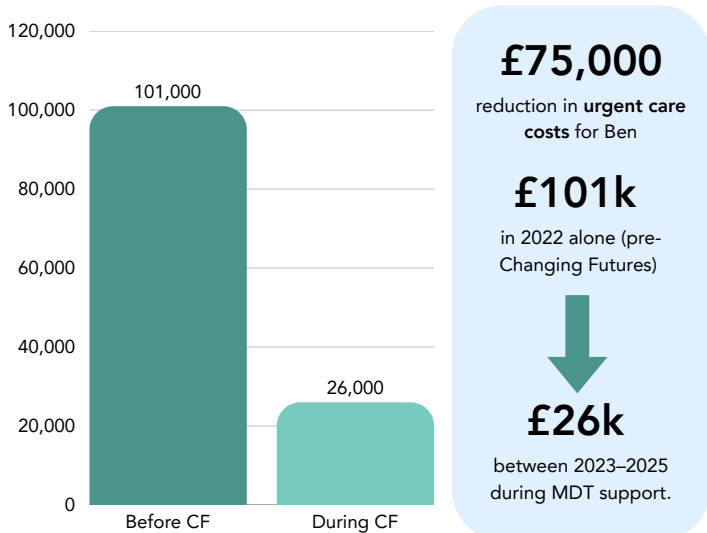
120,000
100,000
80,000
60,000
40,000
20,000
0

101,000
26,000

Before CF
During CF

£75,000
reduction in urgent care costs for Ben

£101k
in 2022 alone (pre-Changing Futures)

£26k
between 2023–2025 during MDT support.